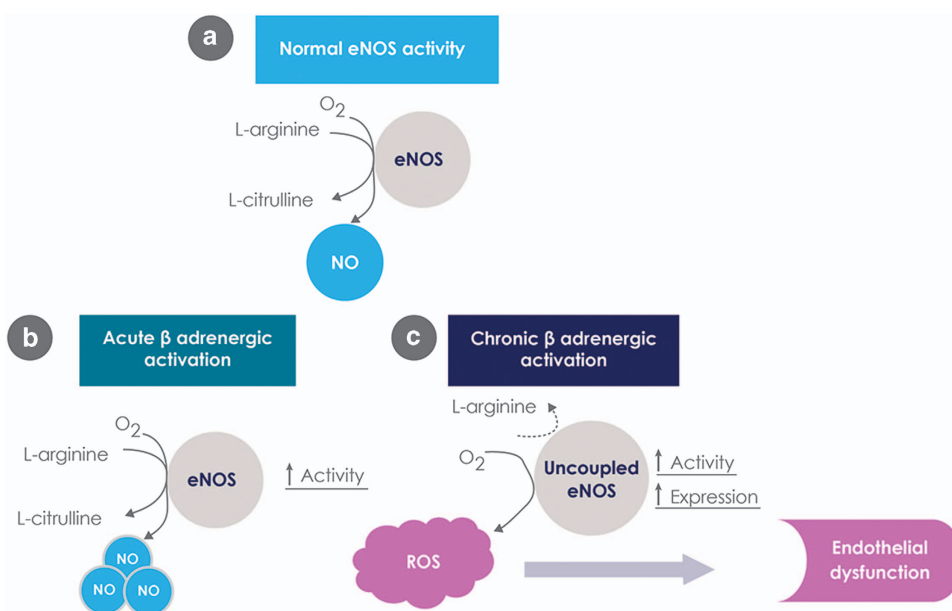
a

Normal eNOS activity

$O_2$

L-arginine

eNOS

L-citrulline

NO

b

Acute β adrenergic activation

$O_2$

L-arginine

eNOS

↑ Activity

L-citrulline

NO

NO

NO

c

Chronic β adrenergic activation

L-arginine

$O_2$

Uncoupled eNOS

↑ Activity

↑ Expression

ROS

Endothelial dysfunction